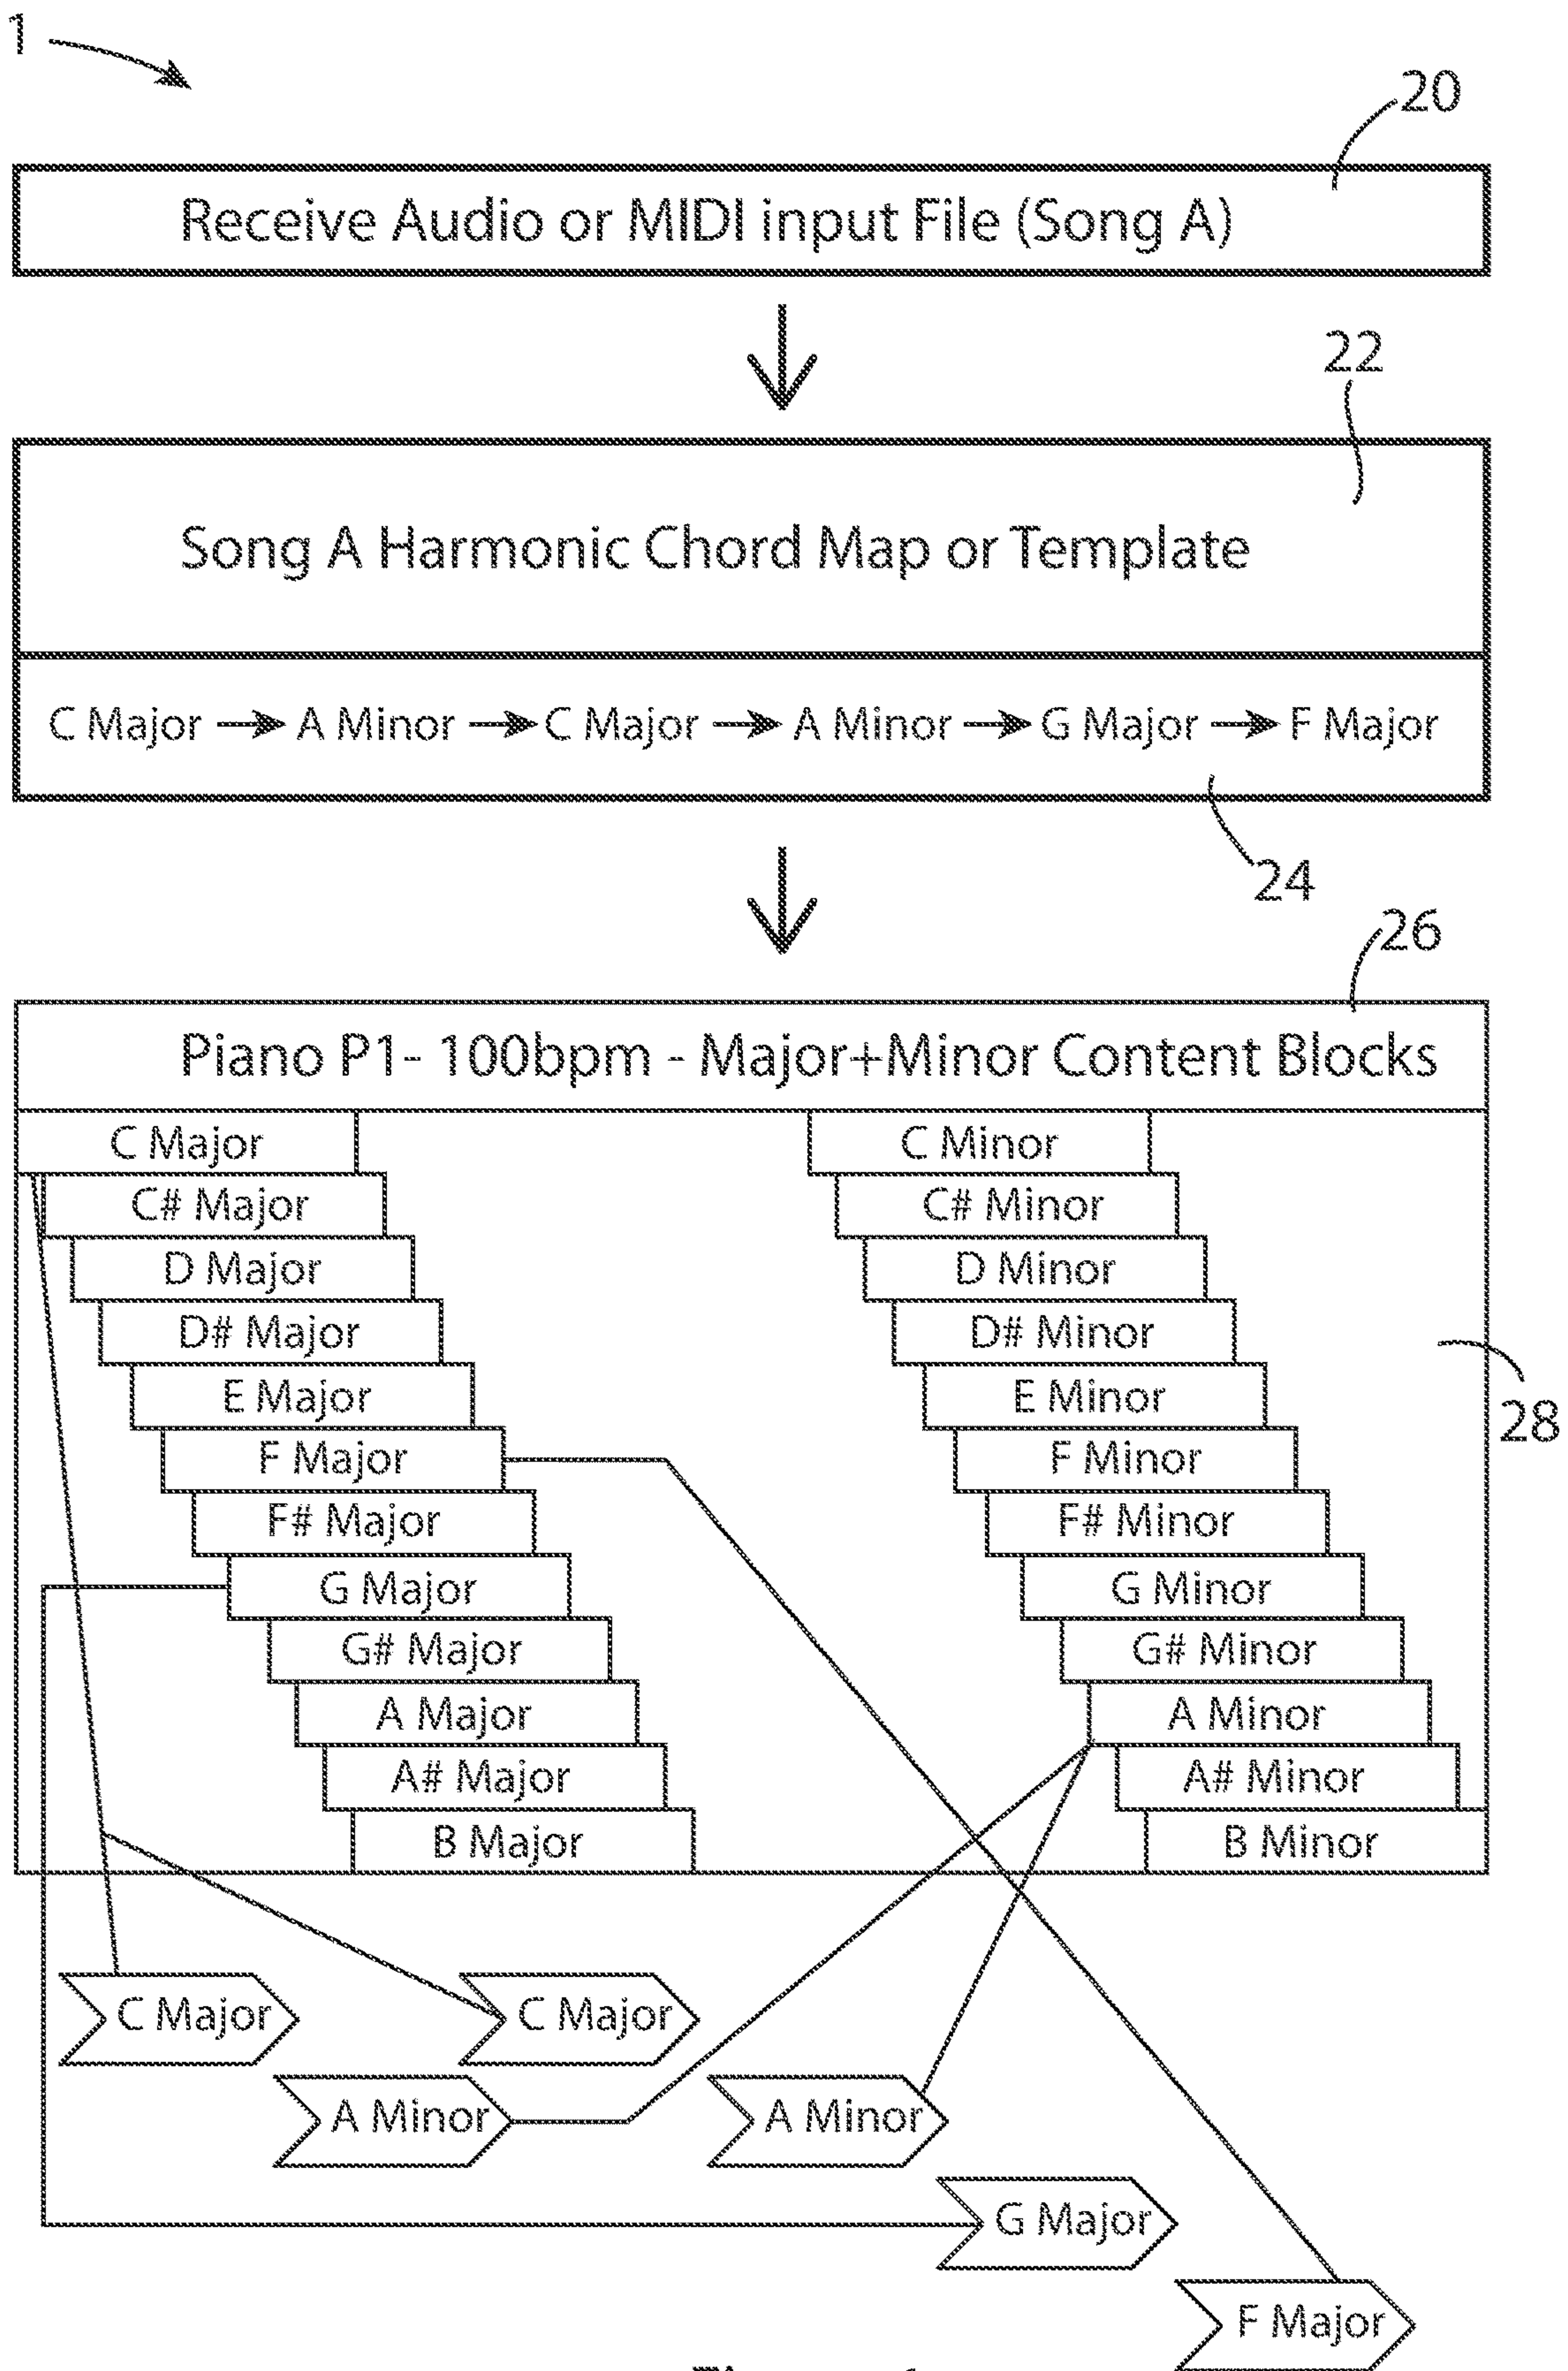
1

20

Receive Audio or MIDI input File (Song A)

22

Song A Harmonic Chord Map or Template

C Major → A Minor → C Major → A Minor → G Major → F Major

24

26

Piano P1- 100bpm - Major+Minor Content Blocks

C Major
C# Major
D Major
D# Major
E Major
F Major
F# Major
G Major
G# Major
A Major
A# Major
B Major

C Minor
C# Minor
D Minor
D# Minor
E Minor
F Minor
F# Minor
G Minor
G# Minor
A Minor
A# Minor
B Minor

28

C Major
C Major
A Minor
A Minor
G Major
F Major

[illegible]